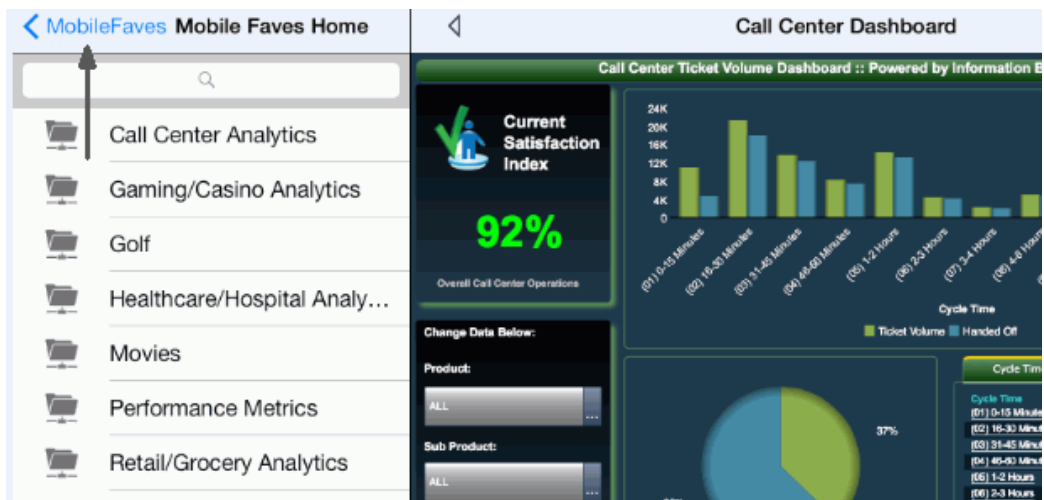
MobileFaves Mobile Faves Home

Call Center Analytics

Gaming/Casino Analytics

Golf

Healthcare/Hospital Analy...

Movies

Performance Metrics

Retail/Grocery Analytics

Call Center Dashboard

Call Center Ticket Volume Dashboard :: Powered by Information B

Current Satisfaction Index

92%

Overall Call Center Operations

24K
20K
16K
12K
8K
4K
0

(01) 0-15 Minutes
(02) 16-30 Minutes
(03) 31-45 Minutes
(04) 46-60 Minutes
(05) 1-2 Hours
(06) 2-3 Hours
(07) 3-4 Hours
(08) 4-8 Hou

Cycle Time

Ticket Volume Handed Off

Change Data Below:

Product:

ALL

Sub Product:

ALL

37%

Cycle Tim

Cycle Time
(01) 0-15 Minute
(02) 16-30 Minut
(03) 31-45 Minut
(04) 46-60 Minut
(05) 1-2 Hours
(06) 2-3 Hours